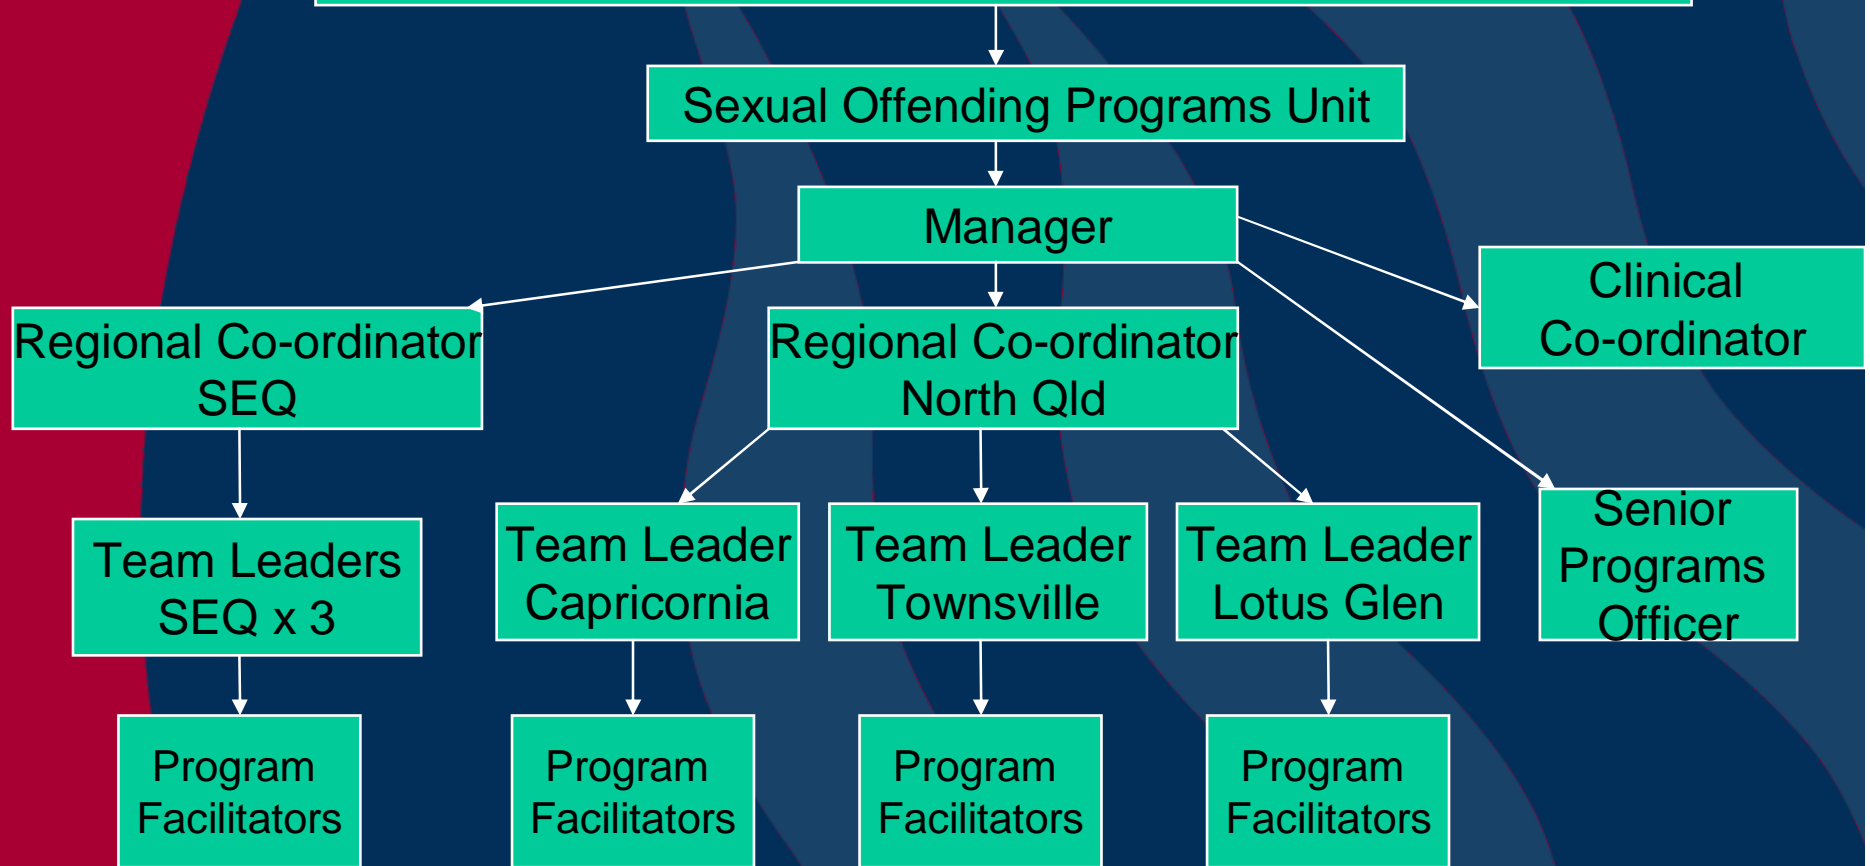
Sexual Offending Programs Unit

Manager

Regional Co-ordinator SEQ

Regional Co-ordinator North Qld

Clinical Co-ordinator

Team Leaders SEQ x 3

Team Leader Capricornia

Team Leader Townsville

Team Leader Lotus Glen

Senior Programs Officer

Program Facilitators

Program Facilitators

Program Facilitators

Program Facilitators